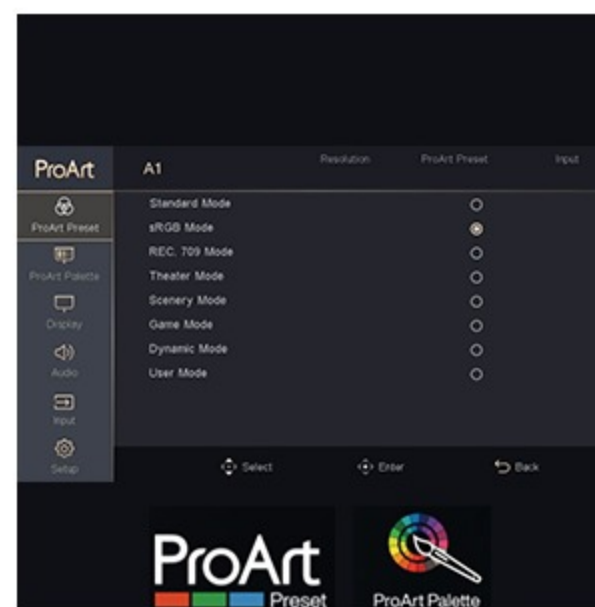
ProArt

A1

Resolution

ProArt Preset

Input

ProArt Preset

ProArt Palette

Display

Audio

Input

Setup

Standard Mode

sRGB Mode

REC. 709 Mode

Theater Mode

Scenery Mode

Game Mode

Dynamic Mode

User Mode

Select

Enter

Back

ProArt

Preset

ProArt Palette